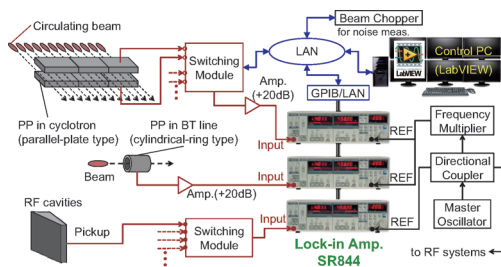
Circulating beam

PP in cyclotron (parallel-plate type)

Switching Module

LAN

Beam Chopper for noise meas.

LabVIEW

Control PC (LabVIEW)

Amp. (+20dB)

GPIB/LAN

PP in BT line (cylindrical-ring type)

Beam

Input

REF

Frequency Multiplier

Amp.(+20dB)

Input

REF

Directional Coupler

RF cavities

Pickup

Switching Module

Input

REF

Master Oscillator

Lock-in Amp. SR844

to RF systems